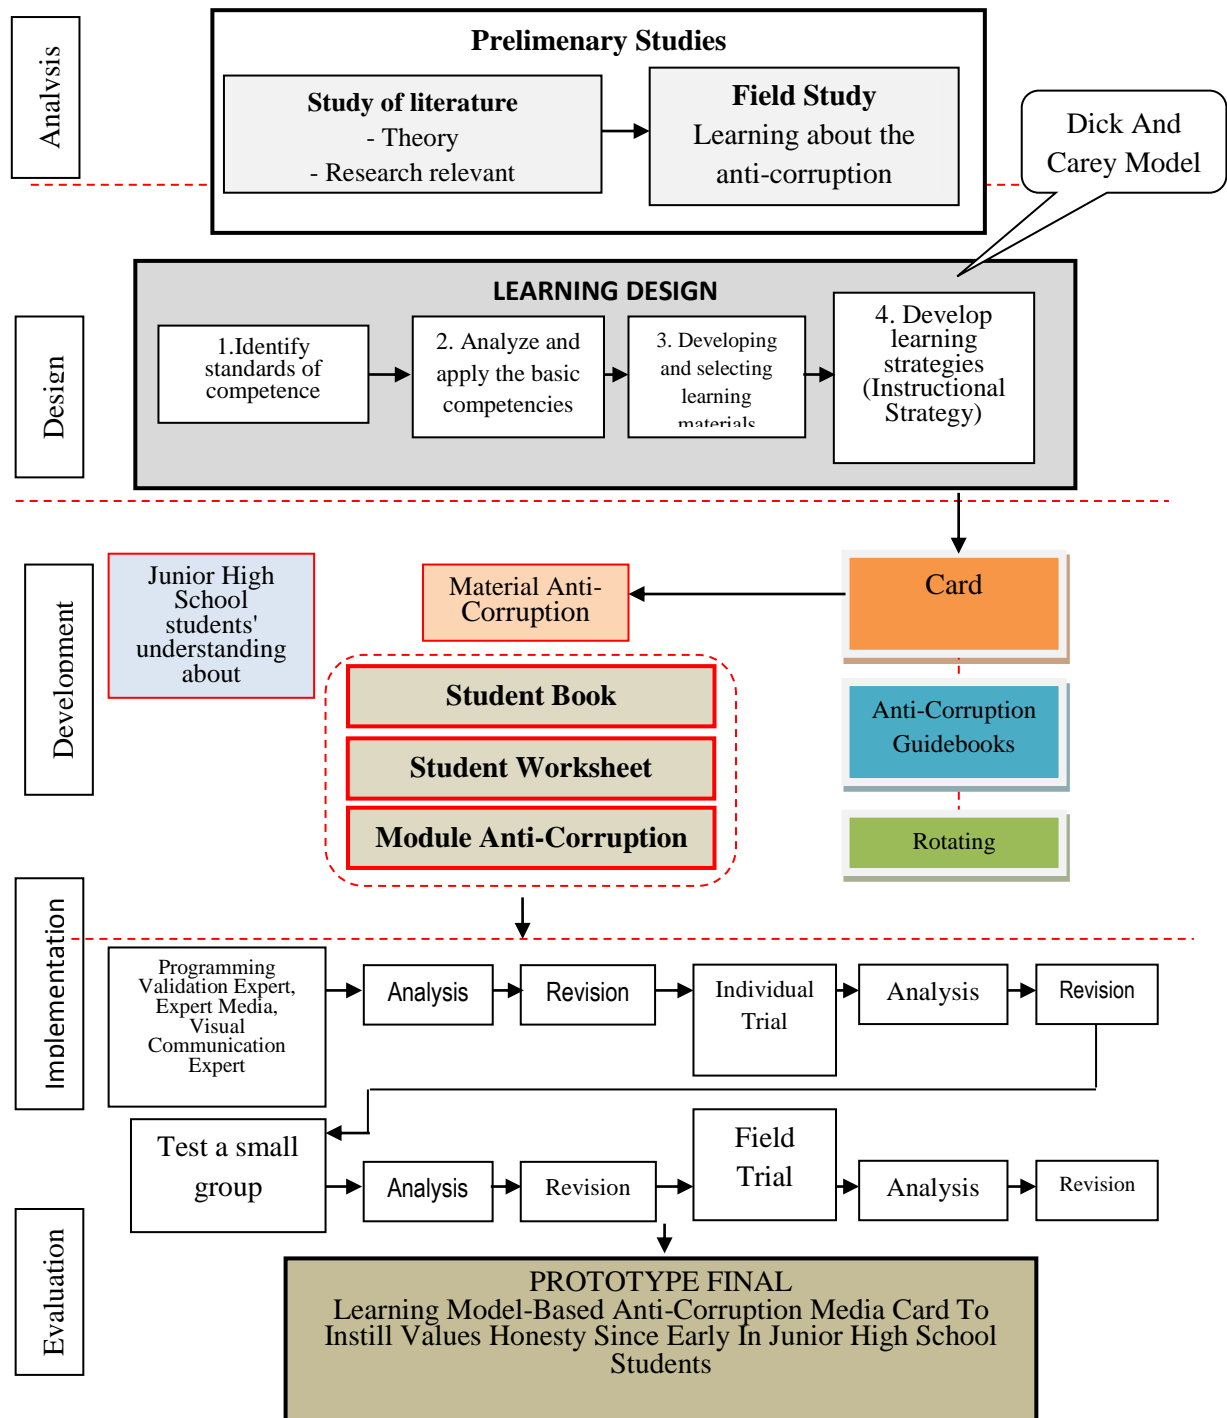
Analysis

Prelimenary Studies

Study of literature
- Theory
- Research relevant

Field Study
Learning about the anti-corruption

Dick And Carey Model

Design

LEARNING DESIGN

1.Identify standards of competence

2. Analyze and apply the basic competencies

3. Developing and selecting learning materials

4. Develop learning strategies (Instructional Strategy)

Development

Junior High School students' understanding about

Material Anti-Corruption

Card

Student Book

Student Worksheet

Module Anti-Corruption

Anti-Corruption Guidebooks

Rotating

Implementation

Programming Validation Expert, Expert Media, Visual Communication Expert

Analysis

Revision

Individual Trial

Analysis

Revision

Test a small group

Analysis

Revision

Field Trial

Analysis

Revision

Evaluation

PROTOTYPE FINAL
Learning Model-Based Anti-Corruption Media Card To Instill Values Honesty Since Early In Junior High School Students